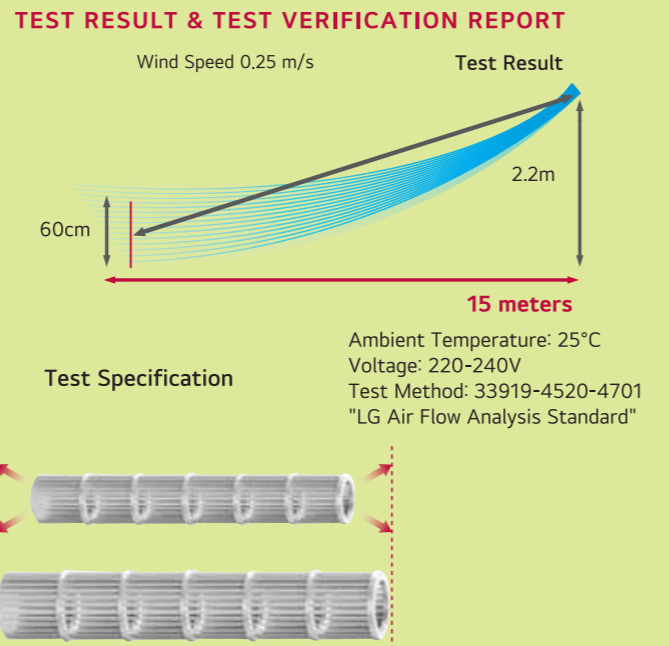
TEST RESULT & TEST VERIFICATION REPORT

Wind Speed 0.25 m/s

Test Result

2.2m

60cm

15 meters

Ambient Temperature: 25°C
Voltage: 220-240V
Test Method: 33919-4520-4701
"LG Air Flow Analysis Standard"

Test Specification